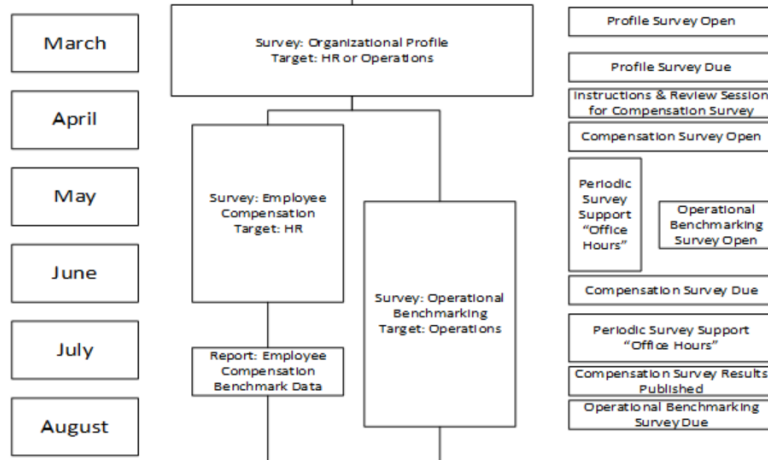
March

April

May

June

July

August

Survey: Organizational Profile
Target: HR or Operations

Survey: Employee Compensation
Target: HR

Report: Employee Compensation Benchmark Data

Survey: Operational Benchmarking
Target: Operations

Profile Survey Open

Profile Survey Due

Instructions & Review Session for Compensation Survey

Compensation Survey Open

Periodic Survey Support "Office Hours"

Operational Benchmarking Survey Open

Compensation Survey Due

Periodic Survey Support "Office Hours"

Compensation Survey Results Published

Operational Benchmarking Survey Due